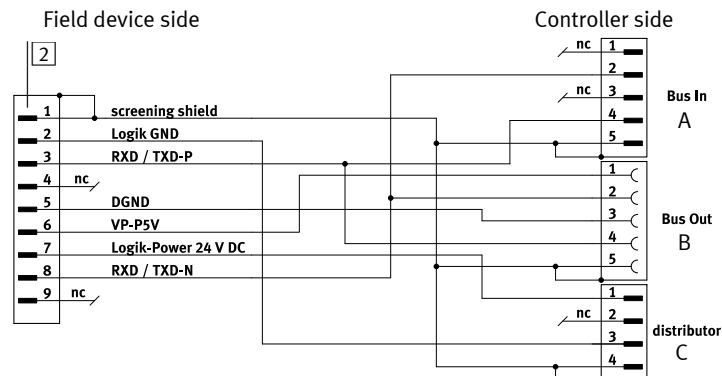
Field device side

Controller side

2

1 screening shield
2 Logik GND
3 RXD / TXD-P
4 nc
5 DGND
6 VP-P5V
7 Logik-Power 24 V DC
8 RXD / TXD-N
9 nc

nc 1
2
nc 3
4
5
Bus In
A

1
2
3
4
5
Bus Out
B

1
nc 2
3
4
distributor
C